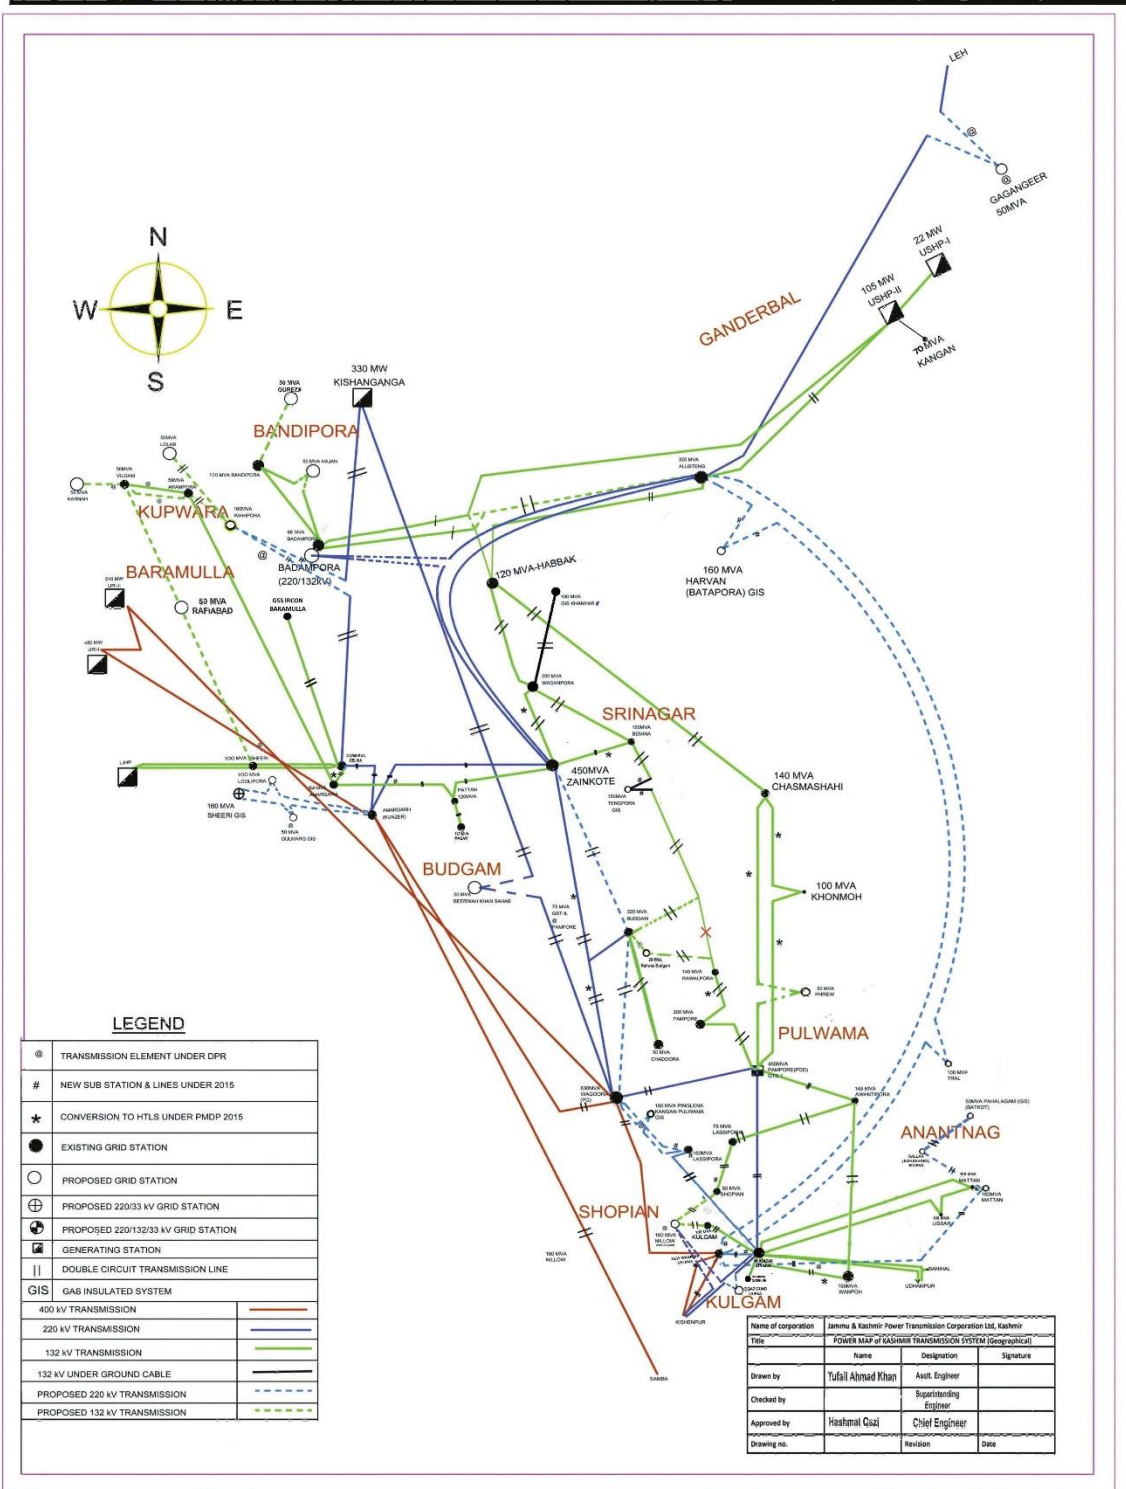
LEH

@

GAGANGEER 50MVA

22 MW USHP-I

105 MW USHP-II

70 MVA KANGAN

GANDERBAL

N
W
E
S

330 MW KISHANGANGA

50 MVA GUREZ

BANDIPORA

100 MVA BANDIPORA

50 MVA HAJAN

50MVA LOLAB

50MVA VILGAM

50 MVA KARNAH

50MVA ARAMPORA

KUPWARA

160MVA WAHKPORA

BADAMPORA (220/132kV)

BARAMULLA

50 MVA RAFIABAD

GSS IRCON BARAMULLA

320 MVA ALUSTENG

160 MVA HARVAN (BATAPORA) GIS

120 MVA-HABBAK

100 MVA GIS KHANYAR

200 MVA WAGANPORA

SRINAGAR

150MVA BEMINA

450MVA ZAINKOTE

150MVA TENGPORA GIS

140 MVA CHASMASHAHI

100 MVA KHONMOH

LJHP

100 MVA SHEERI

100 MVA LOOLIPORA

160 MVA SHEERI GIS

50 MVA GULMARG GIS

AMARGARH (KUNZER)

PATTAN

BUDGAM

50 MVA BEERWAH KHAN SAHAB

320 MVA BUDGAM

140 MVA RAWALPORA

200 MVA PAMPORE

50 MVA KHREW

PULWAMA

100 MVA TRAL

450MVA PAMPORE (POD) GIS

160 MVA AWANTIPORA

50MVA PAHALAGAM (GIS) (BATKOT)

ANANTNAG

630MVA WAGOORA

160 MVA PINGLENA RANGAN PULWAMA GIS

50 MVA CHADOORA

75 MVA LASSIPORA

160MVA LASSIPORA

50 MVA SHOPIAN

SHOPIAN

160 MVA KULGAM

160 MVA NILLOW

KULGAM

KISHENPUR

SAMBA

MATTAN

160MVA MATTAN

LISSAR

DANHAL

UDHAMPUR

WANPOH

LEGEND

| | |
|---|---|
| @ | TRANSMISSION ELEMENT UNDER DPR |
| # | NEW SUB STATION & LINES UNDER 2015 |
| * | CONVERSION TO HTLS UNDER PMDP 2015 |
| ● | EXISTING GRID STATION |
| ○ | PROPOSED GRID STATION |
| ⊕ | PROPOSED 220/33 kV GRID STATION |
| | PROPOSED 220/132/33 kV GRID STATION |
| | GENERATING STATION |
| II | DOUBLE CIRCUIT TRANSMISSION LINE |
| GIS | GAS INSULATED SYSTEM |
| 400 kV TRANSMISSION | |
| 220 kV TRANSMISSION | |
| 132 kV TRANSMISSION | |
| 132 kV UNDER GROUND CABLE | |
| PROPOSED 220 kV TRANSMISSION | |
| PROPOSED 132 kV TRANSMISSION | |

| Name of corporation | Jammu & Kashmir Power Transmission Corporation Ltd, Kashmir | | |
|---|---|---|---|
| Title | POWER MAP of KASHMIR TRANSMISSION SYSTEM (Geographical) | | |
| | Name | Designation | Signature |
| Drawn by | Tufail Ahmad Khan | Asstt. Engineer | |
| Checked by | | Superintending Engineer | |
| Approved by | Hashmat Qazi | Chief Engineer | |
| Drawing no. | | Revision | Date |